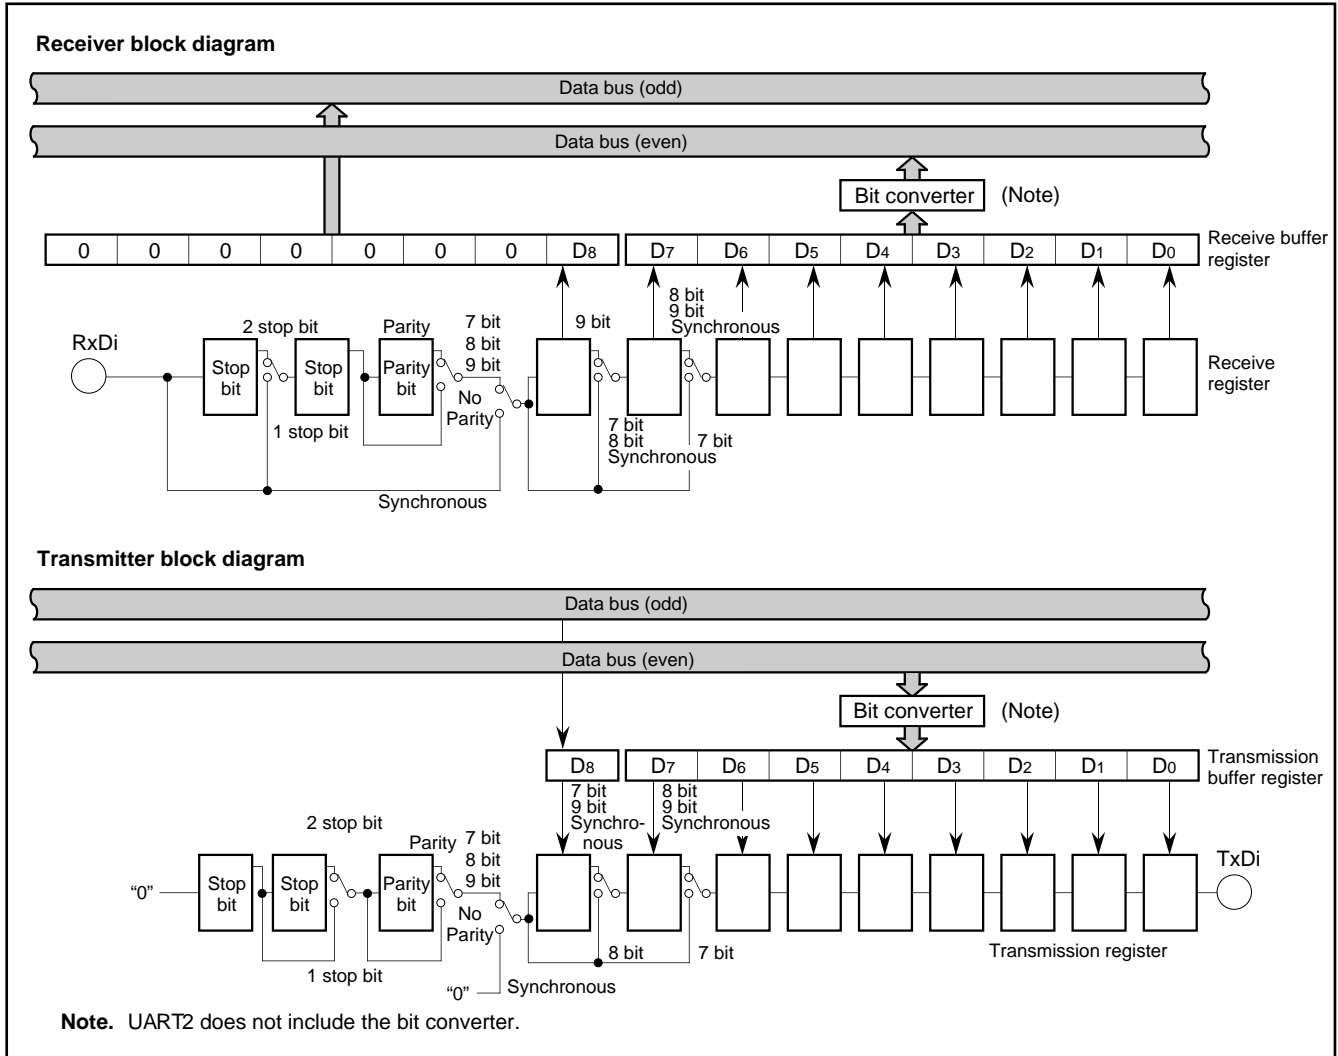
**Receiver block diagram**

Data bus (odd)

Data bus (even)

Bit converter (Note)

| 0 | 0 | 0 | 0 | 0 | 0 | 0 | $D_8$ |
|---|---|---|---|---|---|---|---|

| $D_7$ | $D_6$ | $D_5$ | $D_4$ | $D_3$ | $D_2$ | $D_1$ | $D_0$ |
|---|---|---|---|---|---|---|---|

Receive buffer register

RxDi

2 stop bit

Stop bit

Stop bit

1 stop bit

Parity

Parity bit

7 bit
8 bit
9 bit

No Parity

9 bit

8 bit
9 bit
Synchronous

7 bit
8 bit
Synchronous

7 bit

Synchronous

Receive register

**Transmitter block diagram**

Data bus (odd)

Data bus (even)

Bit converter (Note)

$D_8$

| $D_7$ | $D_6$ | $D_5$ | $D_4$ | $D_3$ | $D_2$ | $D_1$ | $D_0$ |
|---|---|---|---|---|---|---|---|

Transmission buffer register

7 bit
9 bit
Synchronous

8 bit
9 bit
Synchronous

2 stop bit

Parity

7 bit
8 bit
9 bit

"0"

Stop bit

Stop bit

Parity bit

No Parity

1 stop bit

"0"

Synchronous

8 bit

7 bit

Transmission register

TxDi

**Note.** UART2 does not include the bit converter.